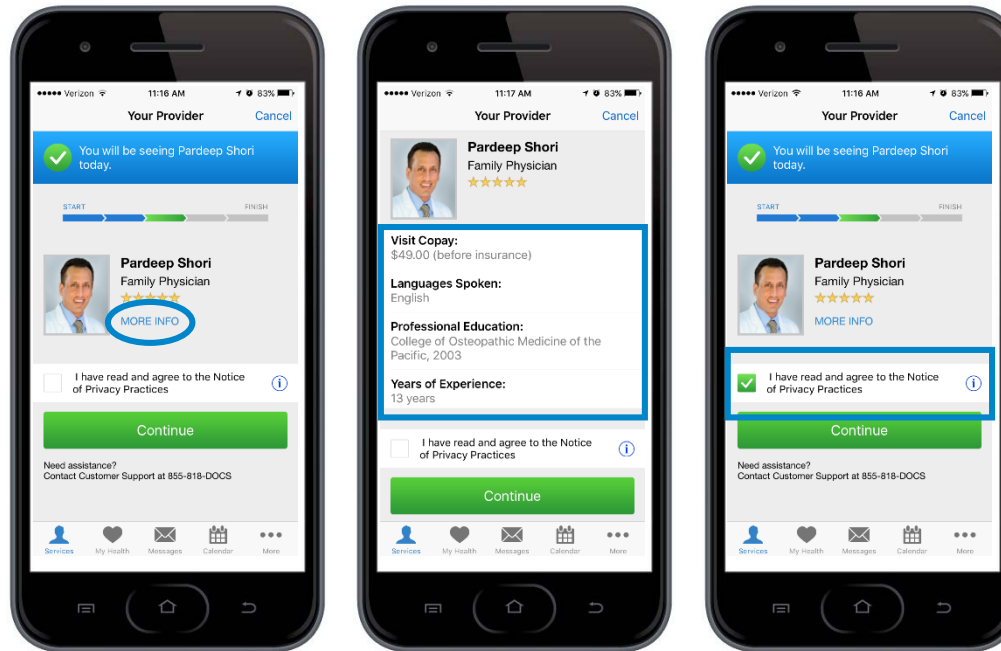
●●●●● Verizon 11:16 AM 83%

Your Provider Cancel

You will be seeing Pardeep Shori today.

START FINISH

Pardeep Shori
Family Physician
★★★★★
MORE INFO

I have read and agree to the Notice of Privacy Practices

Continue

Need assistance?
Contact Customer Support at 855-818-DOCS

Services My Health Messages Calendar More

●●●●● Verizon 11:17 AM 83%

Your Provider Cancel

Pardeep Shori
Family Physician
★★★★★

Visit Copay:
$49.00 (before insurance)

Languages Spoken:
English

Professional Education:
College of Osteopathic Medicine of the Pacific, 2003

Years of Experience:
13 years

I have read and agree to the Notice of Privacy Practices

Continue

Services My Health Messages Calendar More

●●●●● Verizon 11:16 AM 83%

Your Provider Cancel

You will be seeing Pardeep Shori today.

START FINISH

Pardeep Shori
Family Physician
★★★★★
MORE INFO

I have read and agree to the Notice of Privacy Practices

Continue

Need assistance?
Contact Customer Support at 855-818-DOCS

Services My Health Messages Calendar More